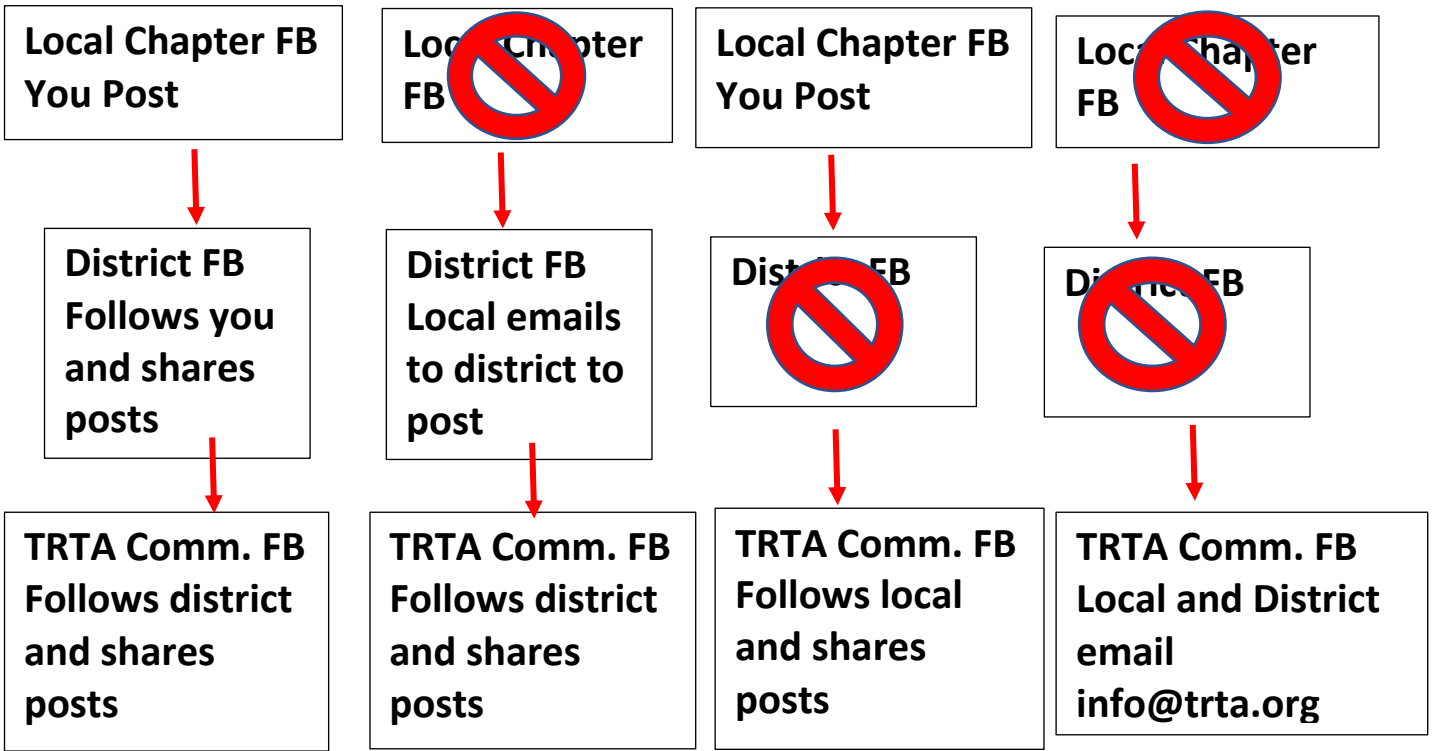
Local Chapter FB
You Post

District FB
Follows you and shares posts

TRTA Comm. FB
Follows district and shares posts

Loc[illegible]hapter FB

District FB
Local emails to district to post

TRTA Comm. FB
Follows district and shares posts

Local Chapter FB
You Post

Dist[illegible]FB

TRTA Comm. FB
Follows local and shares posts

Loca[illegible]hapter FB

Di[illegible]FB

TRTA Comm. FB
Local and District email info@trta.org